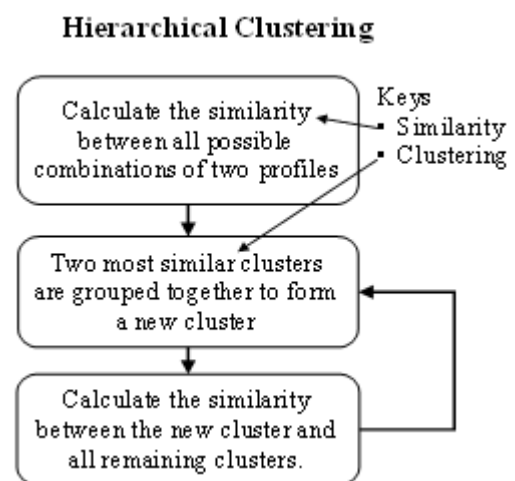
Hierarchical Clustering

Calculate the similarity between all possible combinations of two profiles

Keys
▪ Similarity
▪ Clustering

Two most similar clusters are grouped together to form a new cluster

Calculate the similarity between the new cluster and all remaining clusters.